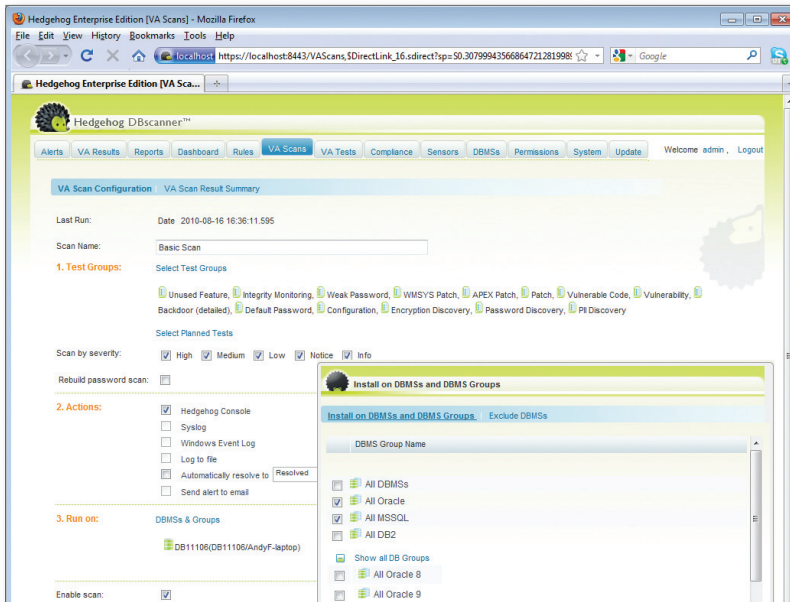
Hedgehog Enterprise Edition [VA Scans] - Mozilla Firefox

File Edit View History Bookmarks Tools Help

localhost https://localhost:8443/VAScans,$DirectLink_16.sdirect?sp=S0.30799943566864721281998 Google

Hedgehog Enterprise Edition [VA Sca...

Hedgehog DBscanner™

Alerts VA Results Reports Dashboard Rules VA Scans VA Tests Compliance Sensors DBMSs Permissions System Update Welcome admin, Logout

VA Scan Configuration VA Scan Result Summary

Last Run: Date 2010-08-16 16:36:11.595

Scan Name: Basic Scan

1. Test Groups: Select Test Groups

Unused Feature, Integrity Monitoring, Weak Password, WMSYS Patch, APEX Patch, Patch, Vulnerable Code, Vulnerability, Backdoor (detailed), Default Password, Configuration, Encryption Discovery, Password Discovery, PII Discovery

Select Planned Tests

Scan by severity: High Medium Low Notice Info

Rebuild password scan:

2. Actions: Hedgehog Console

Syslog

Windows Event Log

Log to file

Automatically resolve to Resolved

Send alert to email

3. Run on: DBMSs & Groups

DB11106(DB11106/AndyF-laptop)

Enable scan:

Install on DBMSs and DBMS Groups

Install on DBMSs and DBMS Groups Exclude DBMSs

DBMS Group Name

All DBMSs

All Oracle

All MSSQL

All DB2

Show all DB Groups

All Oracle 8

All Oracle 9